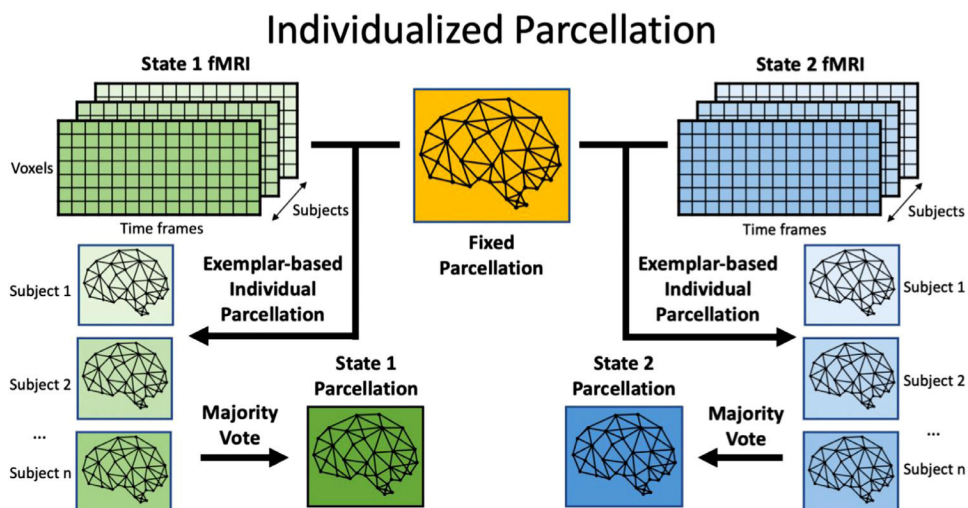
Individualized Parcellation

State 1 fMRI

Voxels

Time frames

Subjects

Fixed Parcellation

State 2 fMRI

Time frames

Subjects

Exemplar-based Individual Parcellation

Subject 1

Subject 2

...

Subject n

Majority Vote

State 1 Parcellation

Exemplar-based Individual Parcellation

Subject 1

Subject 2

...

Subject n

State 2 Parcellation

Majority Vote